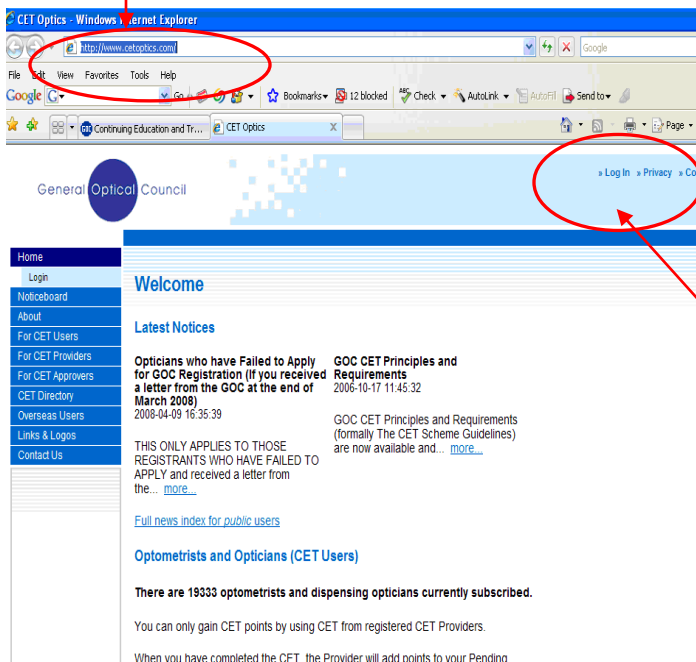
CET Optics - Windows Internet Explorer

http://www.cetoptics.com/

Google

File Edit View Favorites Tools Help

Google G- Go Bookmarks 12 blocked Check AutoLink AutoFill Send to

Continuing Education and Tr... CET Optics

Page

General Optical Council

» Log In » Privacy » Co

Home
Login
Noticeboard
About
For CET Users
For CET Providers
For CET Approvers
CET Directory
Overseas Users
Links & Logos
Contact Us

Welcome

Latest Notices

Opticians who have Failed to Apply for GOC Registration (If you received a letter from the GOC at the end of March 2008)
2008-04-09 16:35:39

THIS ONLY APPLIES TO THOSE REGISTRANTS WHO HAVE FAILED TO APPLY and received a letter from the... more...

GOC CET Principles and Requirements
2006-10-17 11:45:32

GOC CET Principles and Requirements (formally The CET Scheme Guidelines) are now available and... more...

Full news index for public users

Optometrists and Opticians (CET Users)

There are 19333 optometrists and dispensing opticians currently subscribed.

You can only gain CET points by using CET from registered CET Providers.

When you have completed the CET, the Provider will add points to your Pending